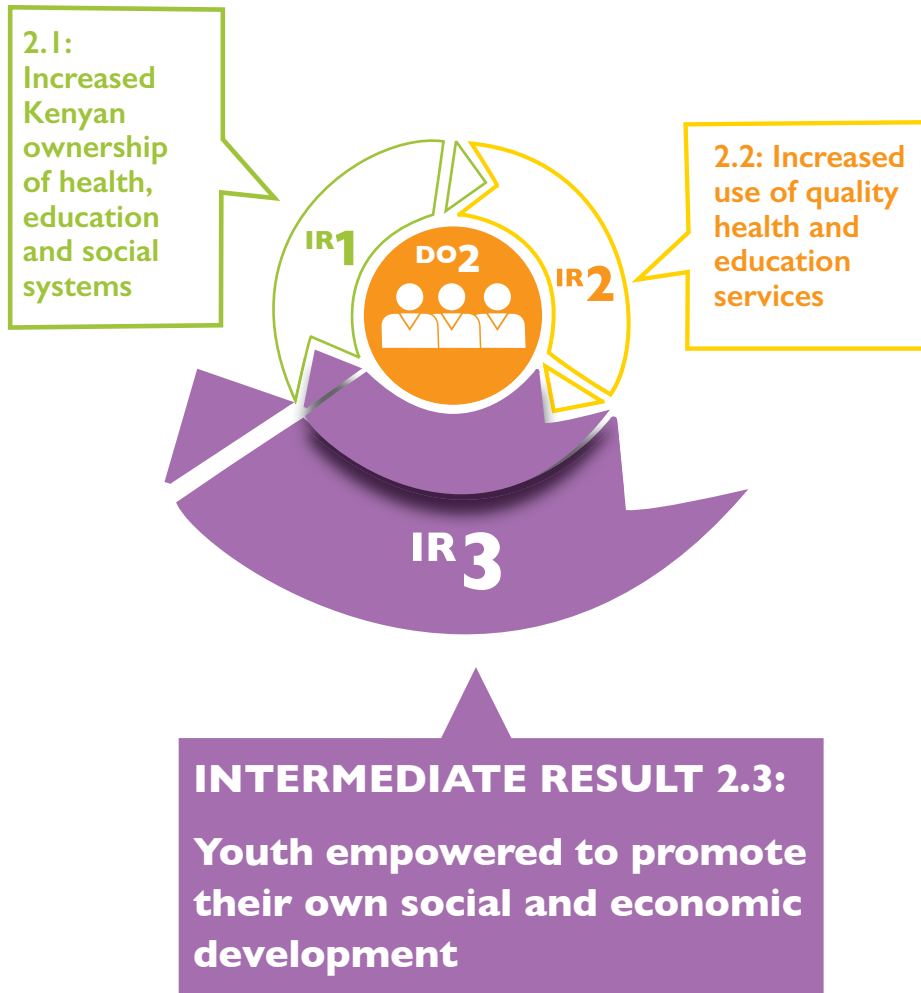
2.1: Increased Kenyan ownership of health, education and social systems

2.2: Increased use of quality health and education services

IR1

DO2

IR2

IR3

INTERMEDIATE RESULT 2.3:

Youth empowered to promote their own social and economic development